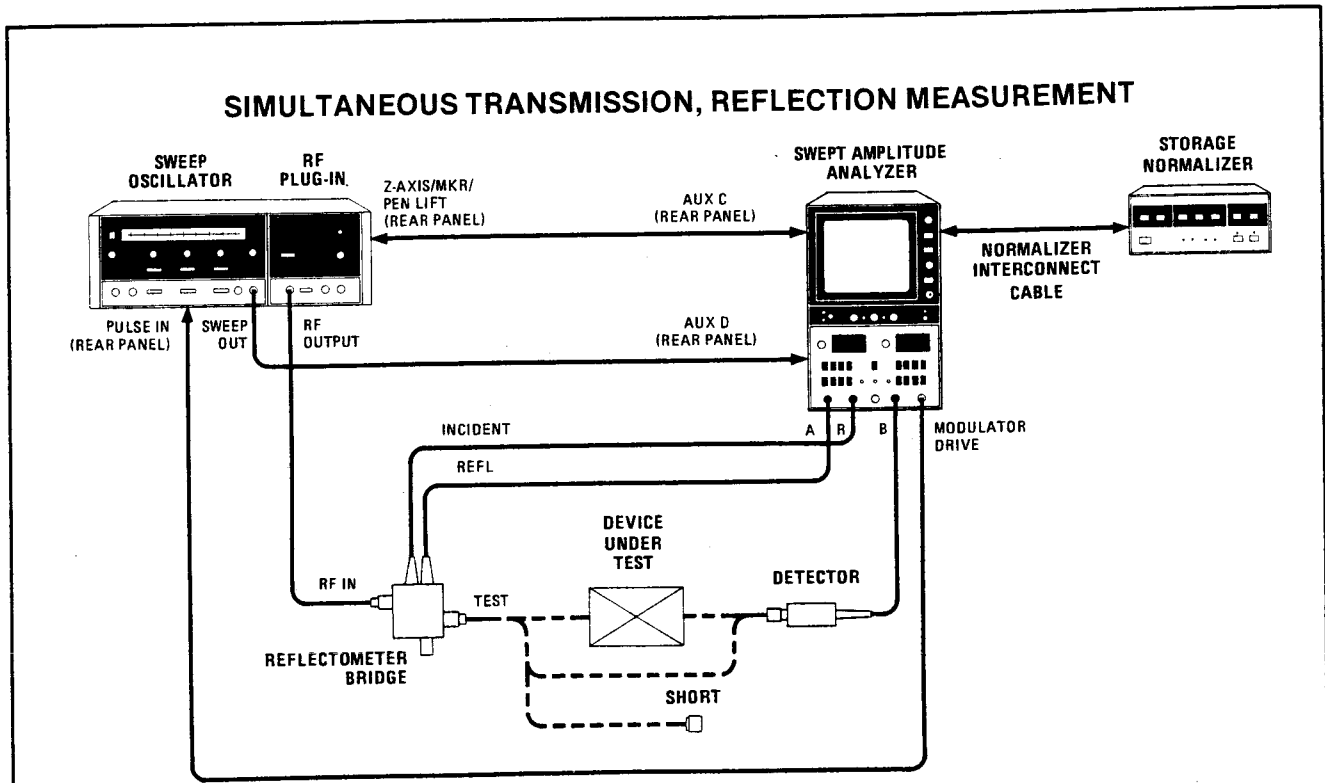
SIMULTANEOUS TRANSMISSION, REFLECTION MEASUREMENT

SWEEP OSCILLATOR

RF PLUG-IN

Z-AXIS/MKR/ PEN LIFT (REAR PANEL)

AUX C (REAR PANEL)

SWEPT AMPLITUDE ANALYZER

STORAGE NORMALIZER

NORMALIZER INTERCONNECT CABLE

PULSE IN (REAR PANEL)

SWEEP OUT

RF OUTPUT

AUX D (REAR PANEL)

INCIDENT

A

R

B

MODULATOR DRIVE

REFL

DEVICE UNDER TEST

DETECTOR

RF IN

TEST

REFLECTOMETER BRIDGE

SHORT